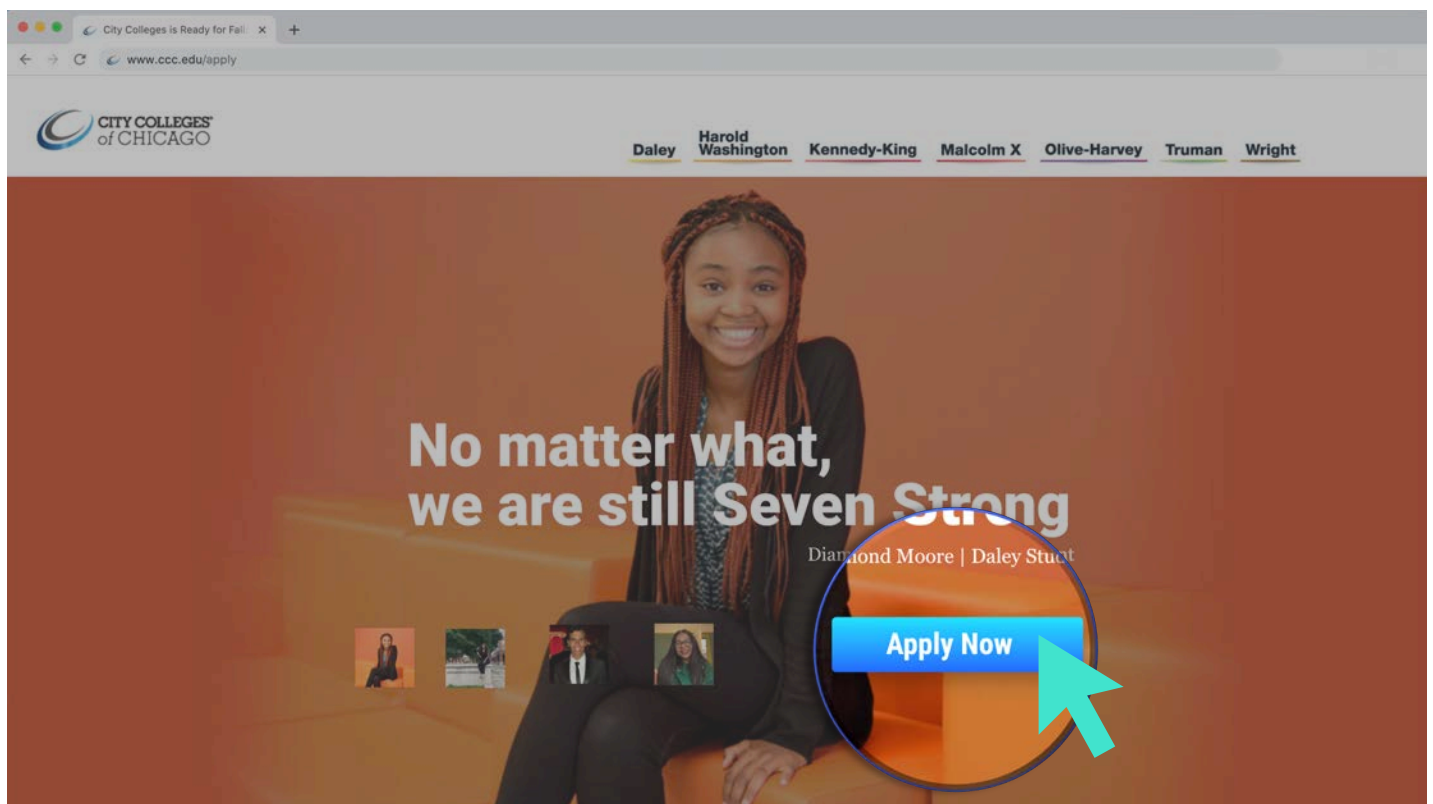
City Colleges is Ready for Fall ×
+
www.ccc.edu/apply

CITY COLLEGES of CHICAGO

Daley
Harold Washington
Kennedy-King
Malcolm X
Olive-Harvey
Truman
Wright

No matter what, we are still Seven Strong

Diamond Moore | Daley Stud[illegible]

Apply Now